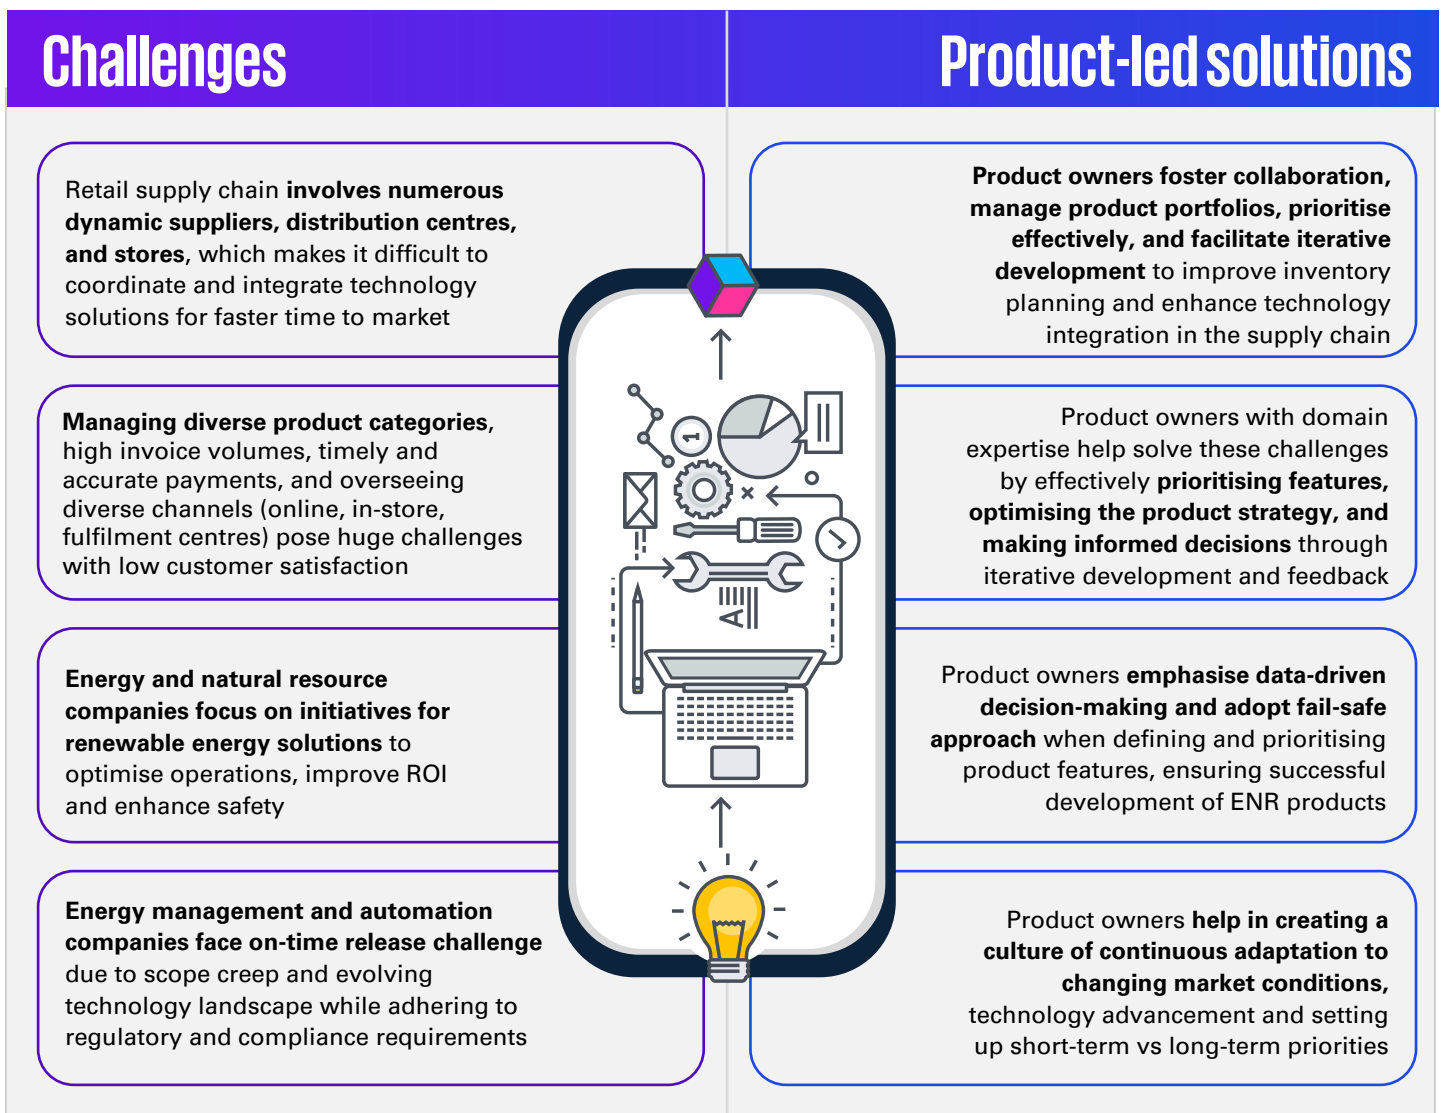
Challenges

Product-led solutions

Retail supply chain **involves numerous dynamic suppliers, distribution centres, and stores**, which makes it difficult to coordinate and integrate technology solutions for faster time to market

Managing diverse product categories, high invoice volumes, timely and accurate payments, and overseeing diverse channels (online, in-store, fulfilment centres) pose huge challenges with low customer satisfaction

Energy and natural resource companies focus on initiatives for renewable energy solutions to optimise operations, improve ROI and enhance safety

Energy management and automation companies face on-time release challenge due to scope creep and evolving technology landscape while adhering to regulatory and compliance requirements

Product owners foster collaboration, manage product portfolios, prioritise effectively, and facilitate iterative development to improve inventory planning and enhance technology integration in the supply chain

Product owners with domain expertise help solve these challenges by effectively prioritising features, optimising the product strategy, and making informed decisions through iterative development and feedback

Product owners emphasise data-driven decision-making and adopt fail-safe approach when defining and prioritising product features, ensuring successful development of ENR products

Product owners help in creating a culture of continuous adaptation to changing market conditions, technology advancement and setting up short-term vs long-term priorities

1